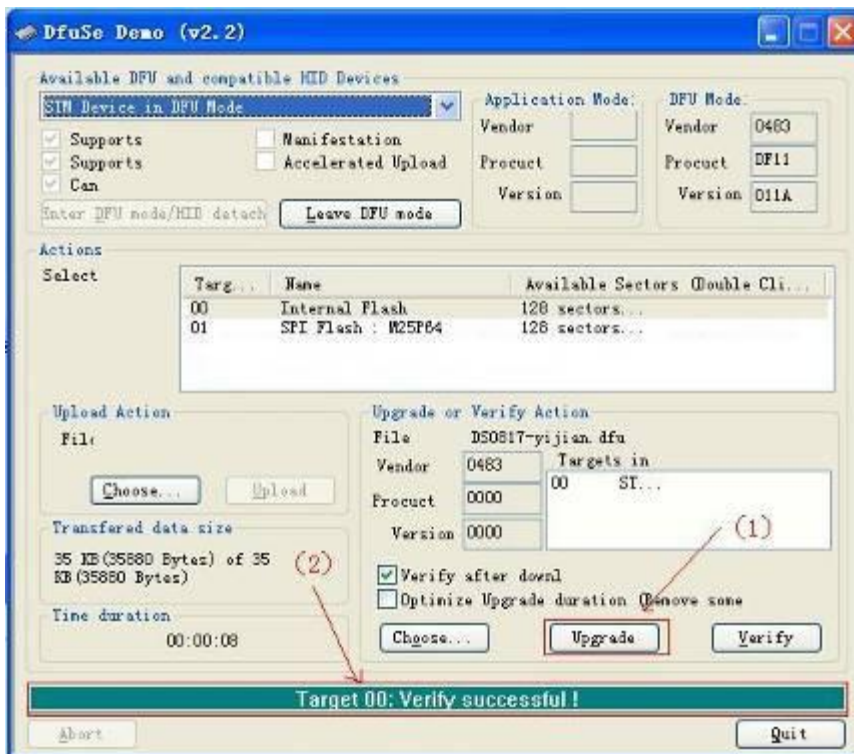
DfuSe Demo (v2.2)

Available DFU and compatible HID Devices

STM Device in DFU Mode

Supports
Supports
Can
Manifestation
Accelerated Upload

Enter DFU mode/HID detach
Leave DFU mode

Application Mode:
Vendor
Procuct
Version

DFU Mode:
Vendor 0483
Procuct DF11
Version 011A

Actions
Select

| Targ... | Name | Available Sectors (Double Cli... |
|---|---|---|
| 00 | Internal Flash | 128 sectors... |
| 01 | SPI Flash : M25P64 | 128 sectors... |

Upload Action
Fil
Choose...
Upload

Transfered data size
35 KB(35880 Bytes) of 35 KB(35880 Bytes)

Time duration
00:00:08

Upgrade or Verify Action
File DS0817-yijian.dfu
Vendor 0483
Procuct 0000
Version 0000
Targets in
00 ST...

(1)
(2)

Verify after downl
Optimize Upgrade duration (Remove some

Choose...
Upgrade
Verify

Target 00: Verify successful !

Abort
Quit